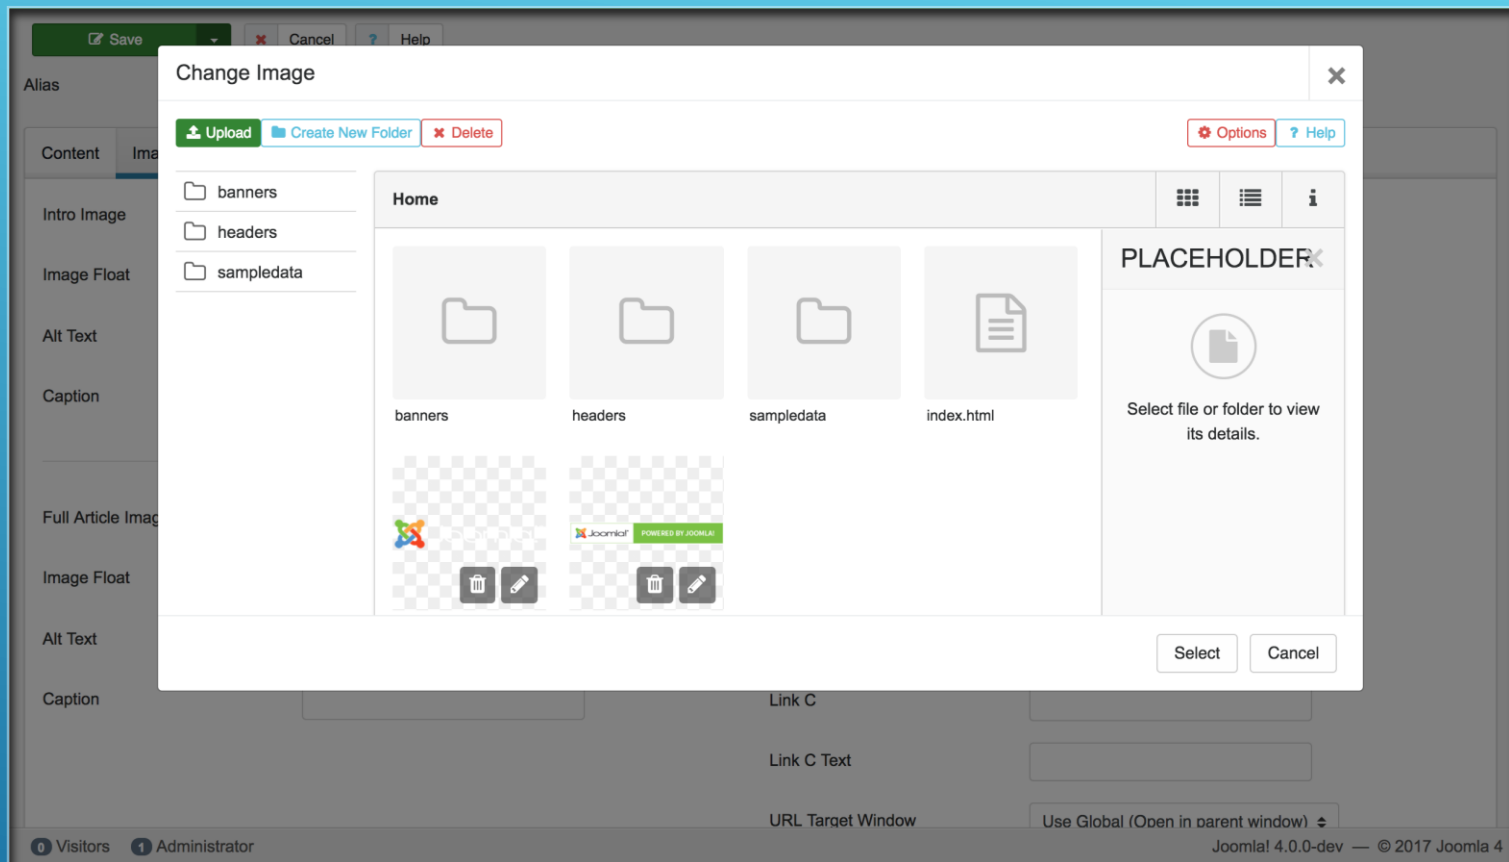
Save
Cancel
Help
Alias
Content
Ima
Intro Image
Image Float
Alt Text
Caption
Full Article Imag
Image Float
Alt Text
Caption

Change Image

Upload
Create New Folder
Delete
Options
Help

banners
headers
sampledata

Home

banners
headers
sampledata
index.html

Joomla!
POWERED BY JOOMLA!

PLACEHOLDER

Select file or folder to view its details.

Select
Cancel

Link C
Link C Text
URL Target Window
Use Global (Open in parent window)

0 Visitors
1 Administrator
Joomla! 4.0.0-dev — © 2017 Joomla 4